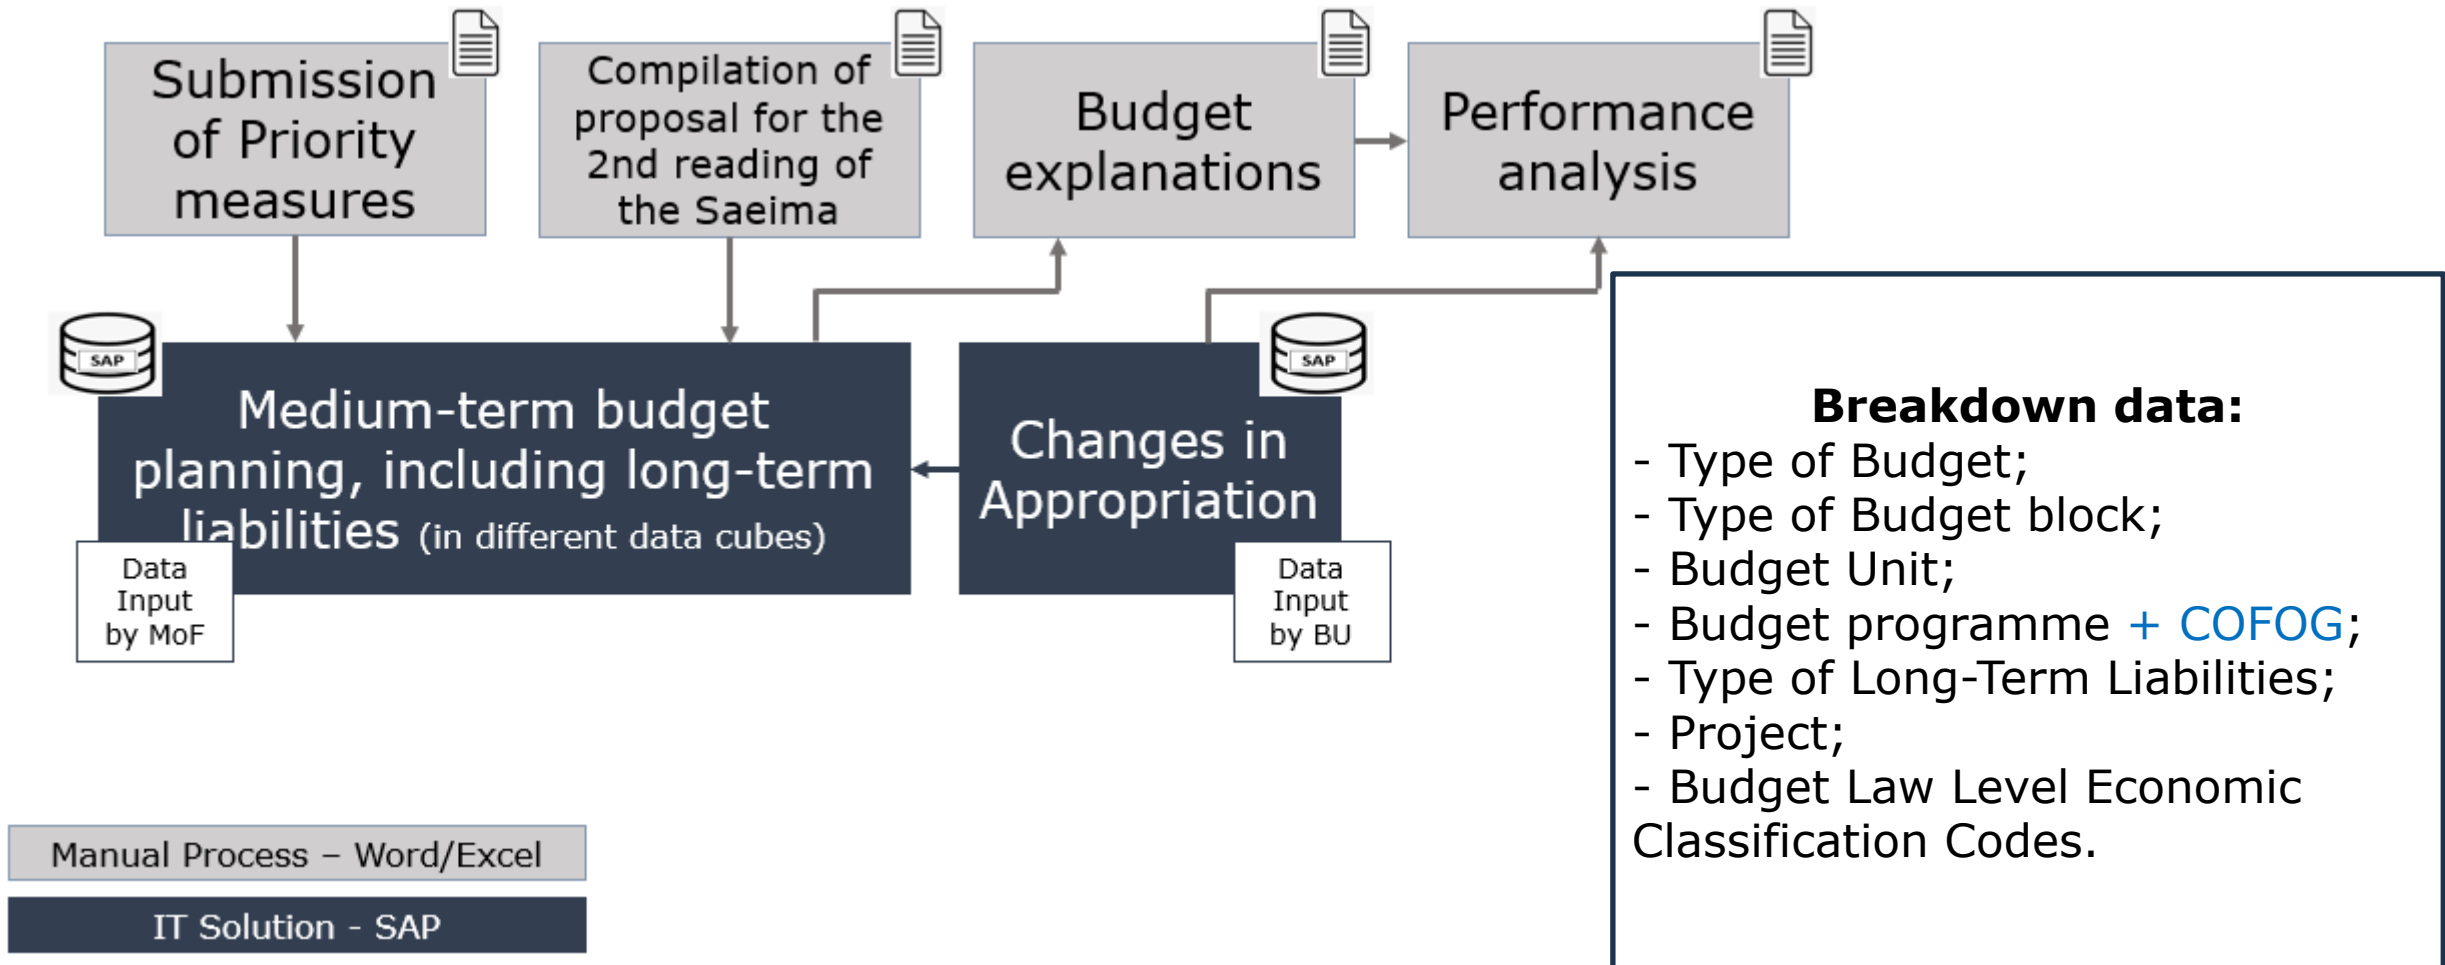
Submission of Priority measures

Compilation of proposal for the 2nd reading of the Saeima

Budget explanations

Performance analysis

SAP

Medium-term budget planning, including long-term liabilities (in different data cubes)

Data Input by MoF

Changes in Appropriation

SAP

Data Input by BU

Breakdown data:
- Type of Budget;
- Type of Budget block;
- Budget Unit;
- Budget programme + COFOG;
- Type of Long-Term Liabilities;
- Project;
- Budget Law Level Economic Classification Codes.

Manual Process – Word/Excel

IT Solution - SAP